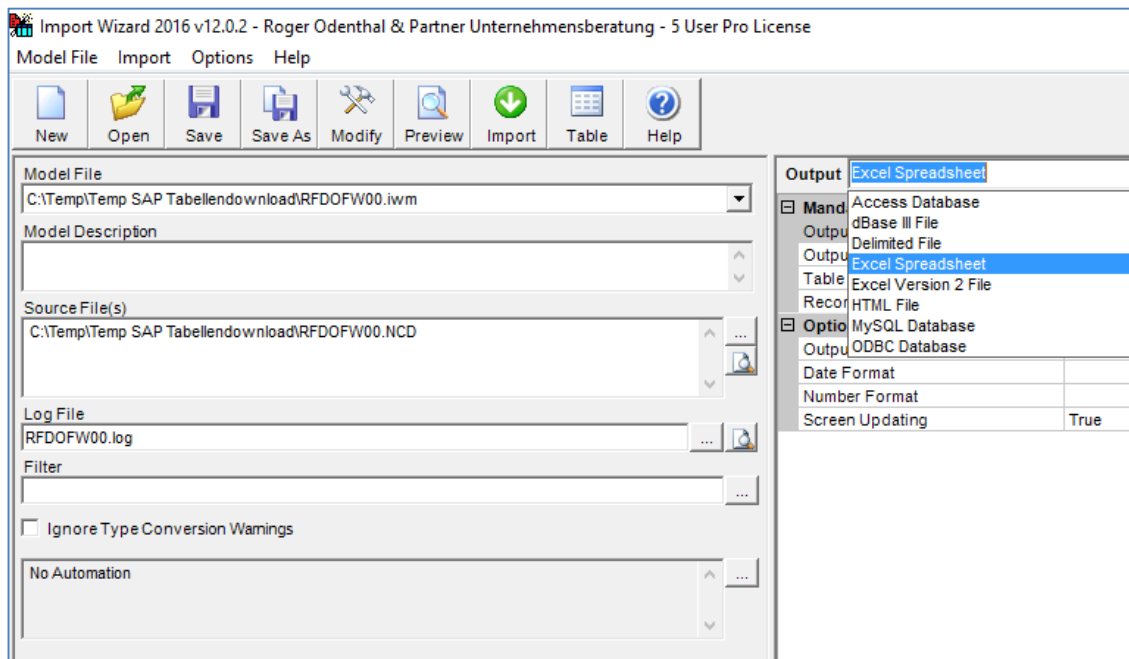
Import Wizard 2016 v12.0.2 - Roger Odenthal & Partner Unternehmensberatung - 5 User Pro License

Model File Import Options Help

New Open Save Save As Modify Preview Import Table Help

Model File
C:\Temp\Temp SAP Tabellendownload\RFDOFW00.iwm

Model Description

Source File(s)
C:\Temp\Temp SAP Tabellendownload\RFDOFW00.NCD

Log File
RFDOFW00.log

Filter

Ignore Type Conversion Warnings

No Automation

Output Excel Spreadsheet

Mand
Outpu
Outpu
Table
Recor
Optio
Outpu
Date Format
Number Format
Screen Updating True

Access Database
dBase III File
Delimited File
Excel Spreadsheet
Excel Version 2 File
HTML File
MySQL Database
ODBC Database